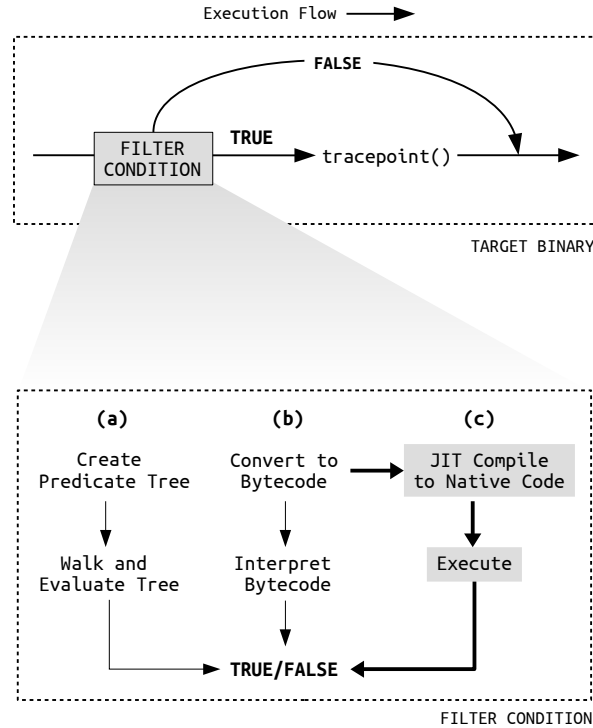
Execution Flow

FALSE

FILTER CONDITION

TRUE

tracepoint()

TARGET BINARY

(a)

Create Predicate Tree

Walk and Evaluate Tree

(b)

Convert to Bytecode

Interpret Bytecode

(c)

JIT Compile to Native Code

Execute

TRUE/FALSE

FILTER CONDITION